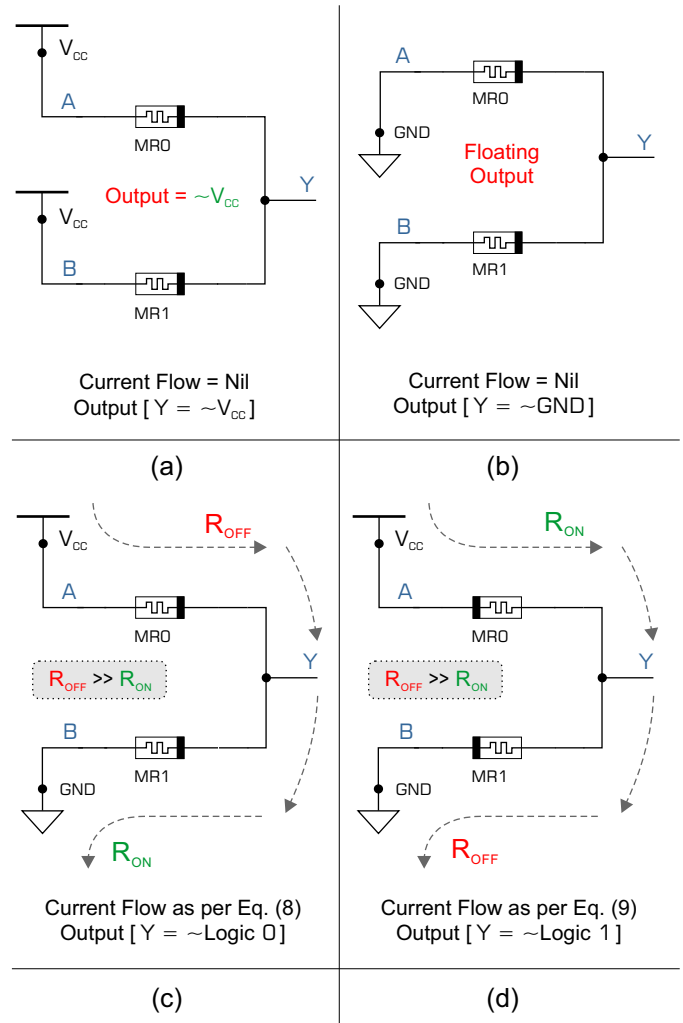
$V_{CC}$

A

MR0

Output = $\sim V_{CC}$

Y

$V_{CC}$

B

MR1

Current Flow = Nil
Output [ Y = $\sim V_{CC}$ ]

(a)

A

MR0

GND

Floating Output

Y

B

MR1

GND

Current Flow = Nil
Output [ Y = ~GND ]

(b)

$V_{CC}$

$R_{OFF}$

A

MR0

Y

$R_{OFF}$ >> $R_{ON}$

B

MR1

GND

$R_{ON}$

Current Flow as per Eq. (8)
Output [ Y = ~Logic 0 ]

(c)

$V_{CC}$

$R_{ON}$

A

MR0

Y

$R_{OFF}$ >> $R_{ON}$

B

MR1

GND

$R_{OFF}$

Current Flow as per Eq. (9)
Output [ Y = ~Logic 1 ]

(d)